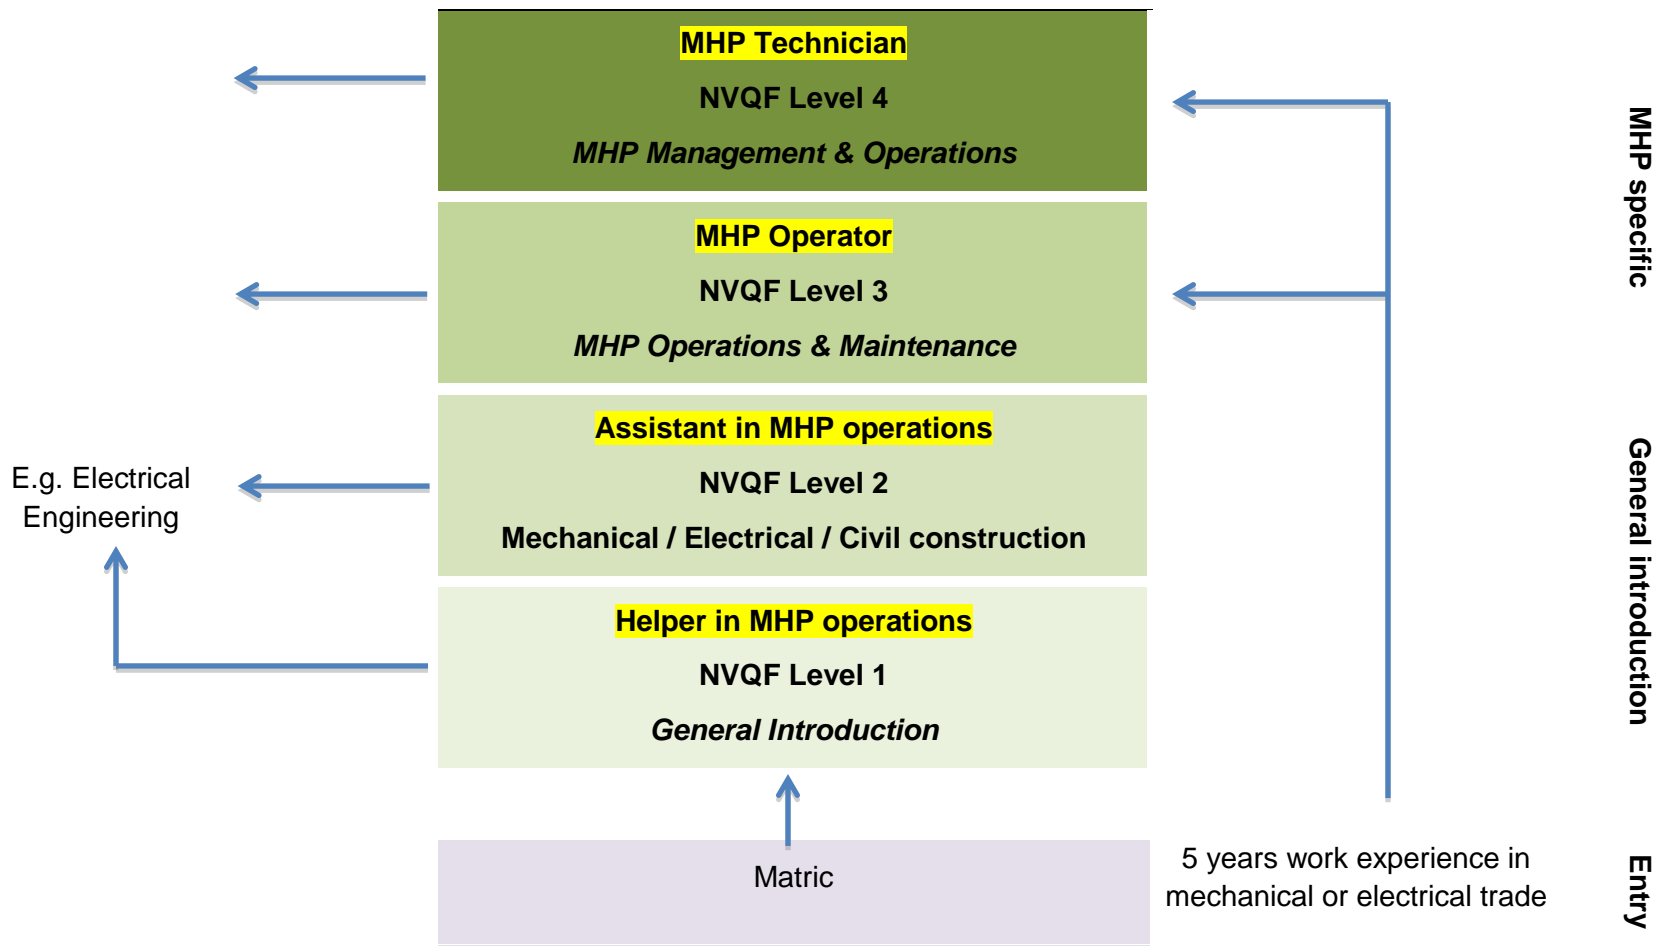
MHP Technician
NVQF Level 4
*MHP Management & Operations*

MHP Operator
NVQF Level 3
*MHP Operations & Maintenance*

Assistant in MHP operations
NVQF Level 2
Mechanical / Electrical / Civil construction

Helper in MHP operations
NVQF Level 1
*General Introduction*

Matric

E.g. Electrical Engineering

5 years work experience in mechanical or electrical trade

MHP specific

General introduction

Entry